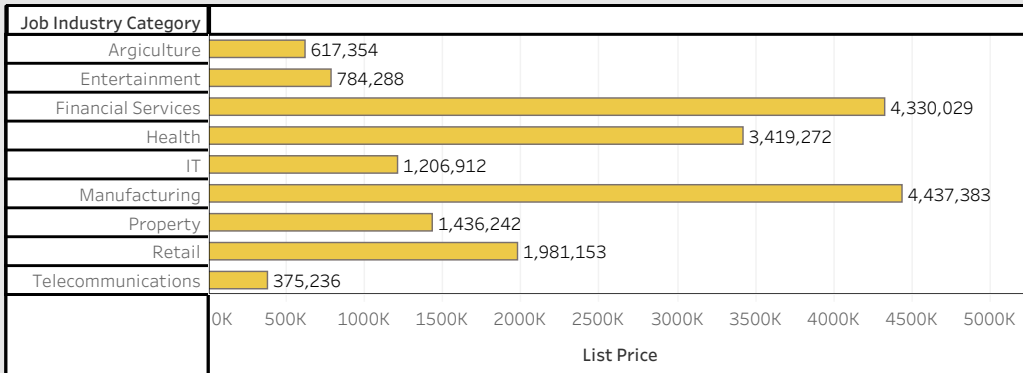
Job Industry Category

| Job Industry Category | List Price |
|---|---|
| Argiculture | 617,354 |
| Entertainment | 784,288 |
| Financial Services | 4,330,029 |
| Health | 3,419,272 |
| IT | 1,206,912 |
| Manufacturing | 4,437,383 |
| Property | 1,436,242 |
| Retail | 1,981,153 |
| Telecommunications | 375,236 |

0K 500K 1000K 1500K 2000K 2500K 3000K 3500K 4000K 4500K 5000K

List Price